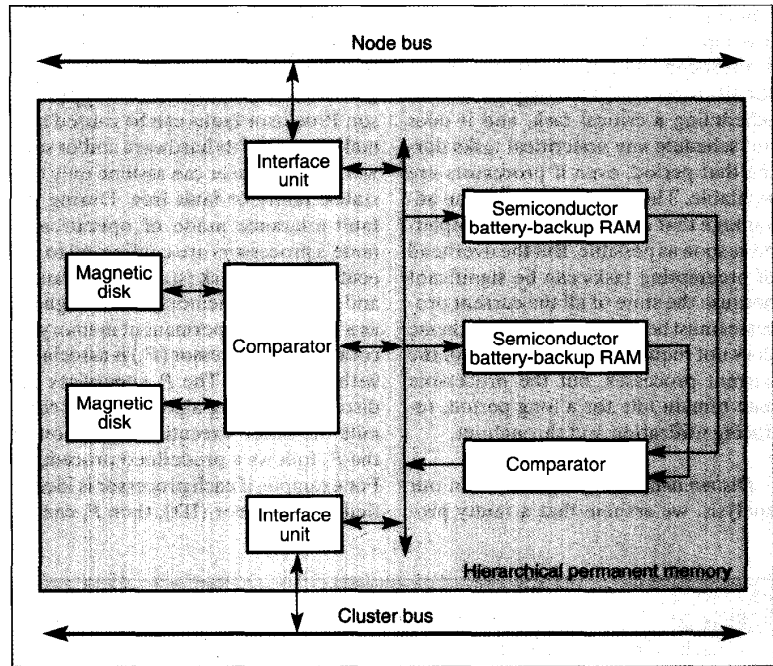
Node bus

Interface unit

Semiconductor battery-backup RAM

Magnetic disk

Comparator

Semiconductor battery-backup RAM

Magnetic disk

Comparator

Interface unit

Hierarchical permanent memory

Cluster bus